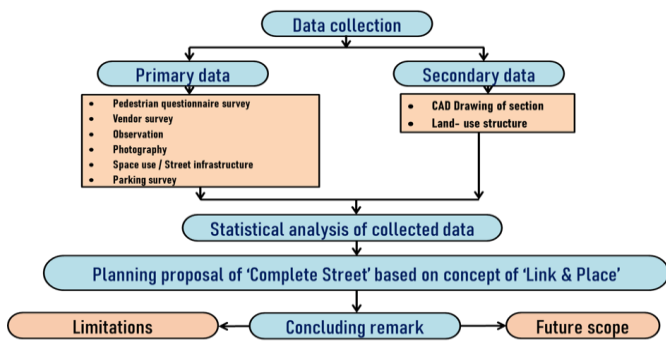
Data collection

Primary data

- Pedestrian questionnaire survey
- Vendor survey
- Observation
- Photography
- Space use / Street infrastructure
- Parking survey

Secondary data

- CAD Drawing of section
- Land- use structure

Statistical analysis of collected data

Planning proposal of 'Complete Street' based on concept of 'Link & Place'

Limitations

Concluding remark

Future scope